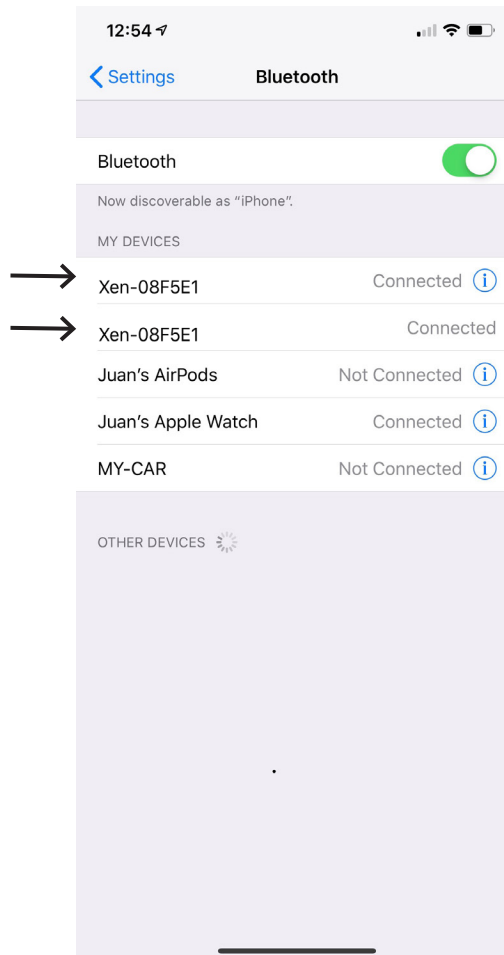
12:54

Settings

Bluetooth

Bluetooth

Now discoverable as "iPhone".

MY DEVICES

Xen-08F5E1 Connected

Xen-08F5E1 Connected

Juan's AirPods Not Connected

Juan's Apple Watch Connected

MY-CAR Not Connected

OTHER DEVICES